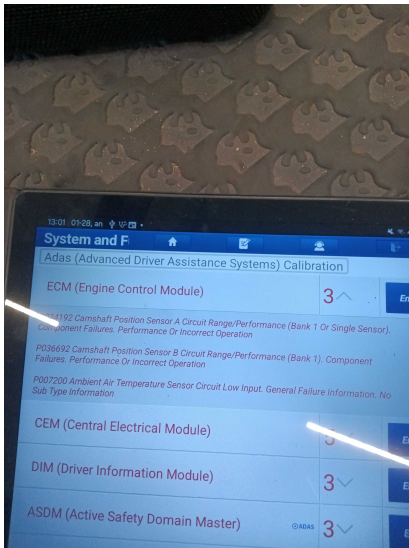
13:01 01-28, an

System and F

Adas (Advanced Driver Assistance Systems) Calibration

ECM (Engine Control Module) 3

En

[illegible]4192 Camshaft Position Sensor A Circuit Range/Performance (Bank 1 Or Single Sensor). Component Failures. Performance Or Incorrect Operation

P036692 Camshaft Position Sensor B Circuit Range/Performance (Bank 1). Component Failures. Performance Or Incorrect Operation

P007200 Ambient Air Temperature Sensor Circuit Low Input. General Failure Information. No Sub Type Information

CEM (Central Electrical Module) 3

E

DIM (Driver Information Module) 3

E

ASDM (Active Safety Domain Master) ADAS 3

E